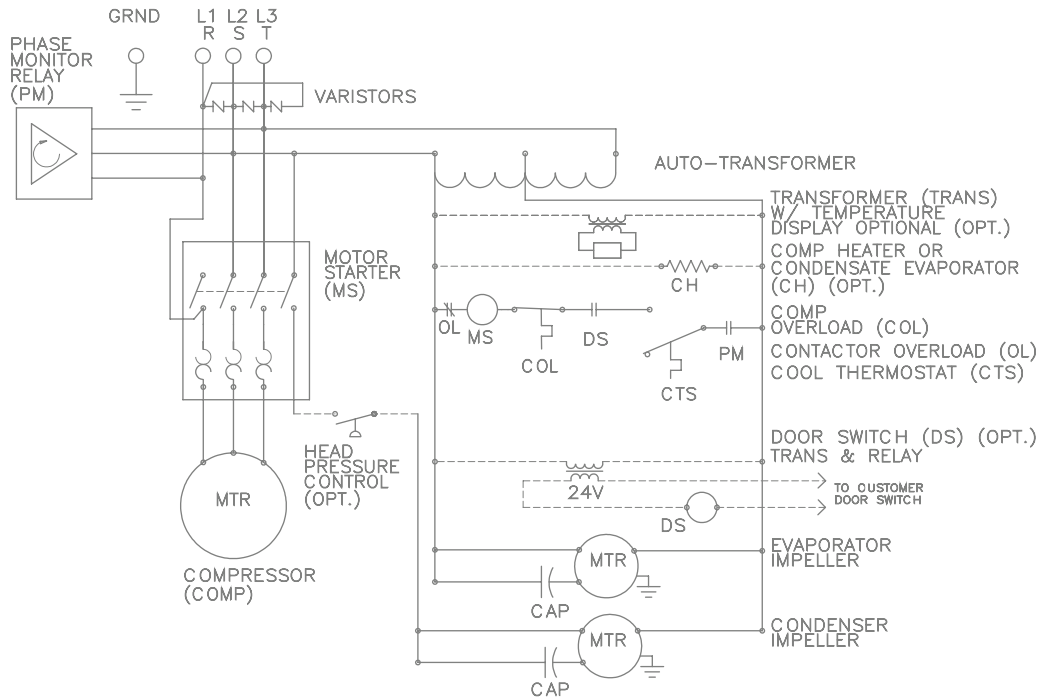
GRND

L1 R

L2 S

L3 T

PHASE MONITOR RELAY (PM)

VARISTORS

AUTO-TRANSFORMER

TRANSFORMER (TRANS) W/ TEMPERATURE DISPLAY OPTIONAL (OPT.)

COMP HEATER OR CONDENSATE EVAPORATOR (CH) (OPT.)

CH

MOTOR STARTER (MS)

OL

MS

DS

COL

COMP OVERLOAD (COL)

PM

CONTACTOR OVERLOAD (OL)

CTS

COOL THERMOSTAT (CTS)

HEAD PRESSURE CONTROL (OPT.)

DOOR SWITCH (DS) (OPT.)

TRANS & RELAY

24V

TO CUSTOMER DOOR SWITCH

DS

MTR

COMPRESSOR (COMP)

MTR

EVAPORATOR IMPELLER

CAP

MTR

CONDENSER IMPELLER

CAP